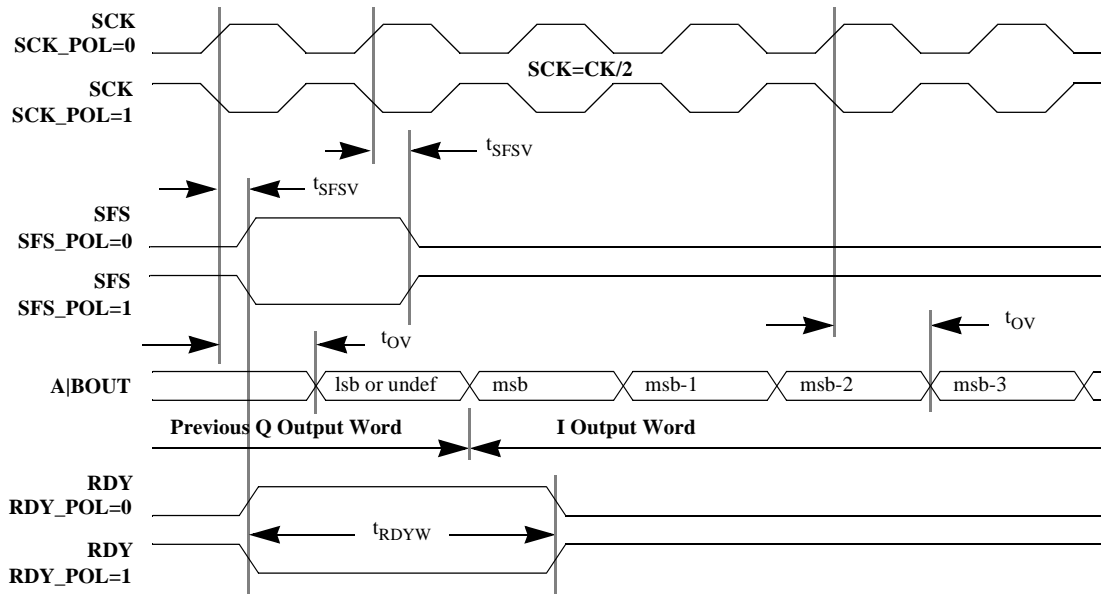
SCK
SCK_POL=0

SCK
SCK_POL=1

SCK=CK/2

$t_{SFSV}$

$t_{SFSV}$

SFS
SFS_POL=0

SFS
SFS_POL=1

$t_{OV}$

$t_{OV}$

A|BOUT

lsb or undef

msb

msb-1

msb-2

msb-3

Previous Q Output Word

I Output Word

RDY
RDY_POL=0

$t_{RDYW}$

RDY
RDY_POL=1